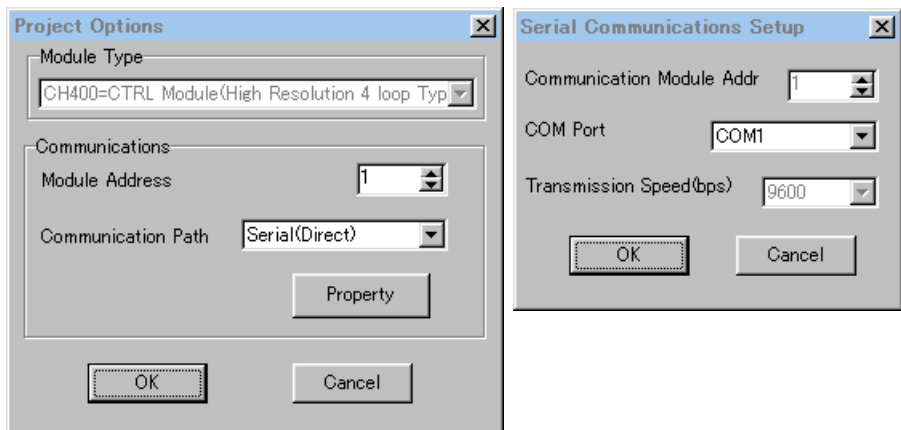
Project Options

Module Type

CH400=CTRL Module(High Resolution 4 loop Typ

Communications

Module Address 1

Communication Path Serial(Direct)

Property

OK

Cancel

Serial Communications Setup

Communication Module Addr 1

COM Port COM1

Transmission Speed(bps) 9600

OK

Cancel